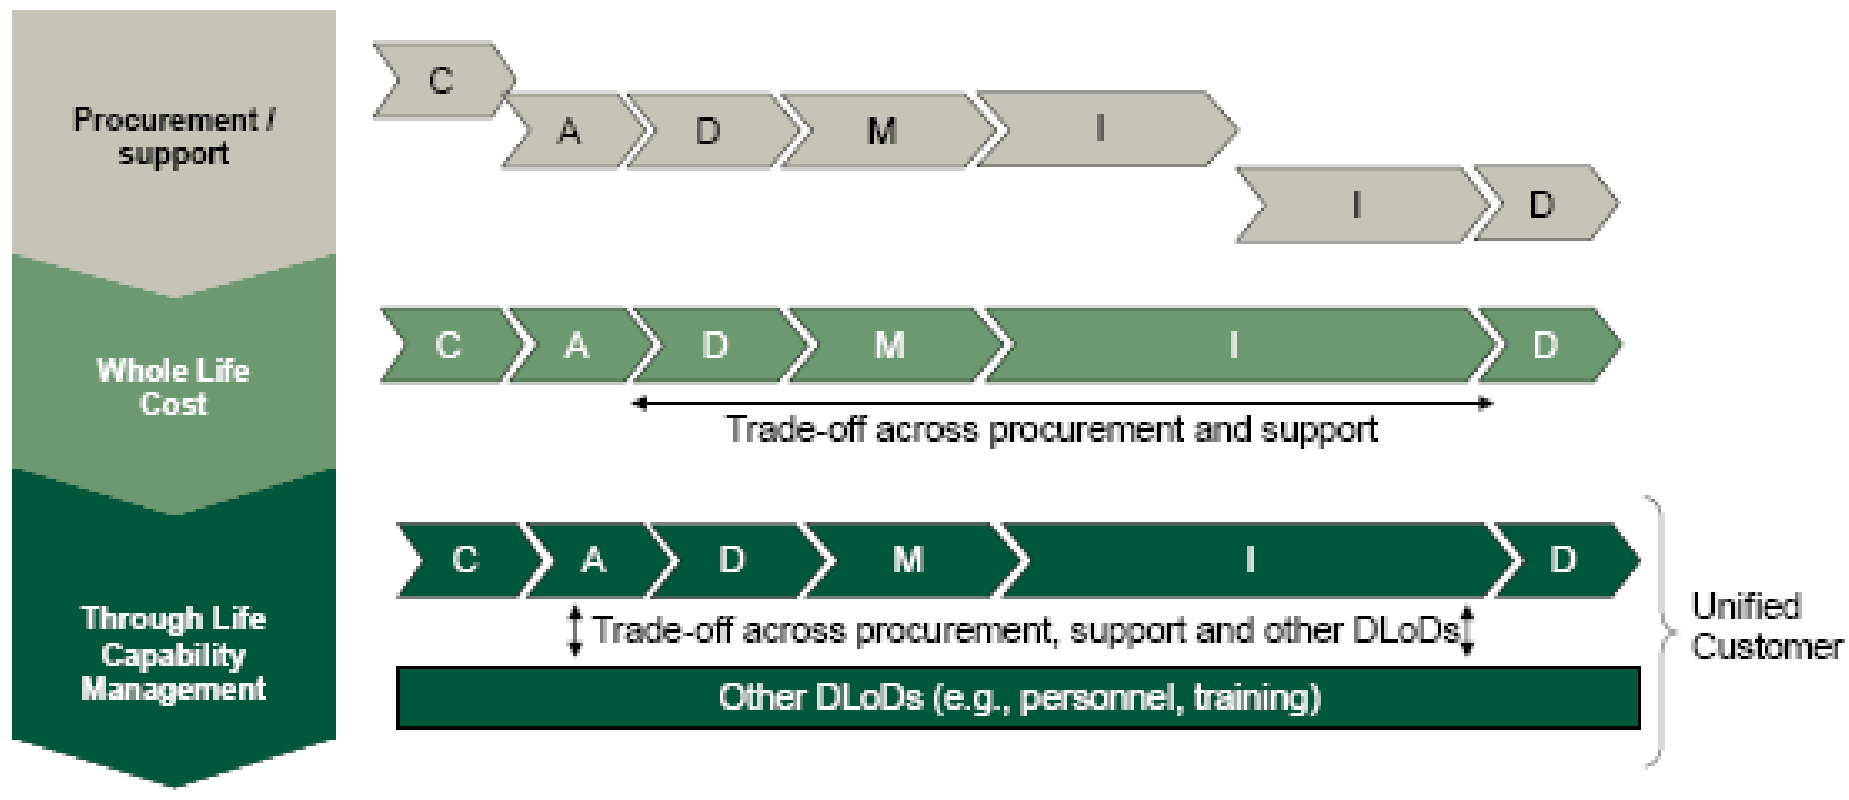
Procurement / support

C

A

D

M

I

I

D

Whole Life Cost

C

A

D

M

I

D

Trade-off across procurement and support

Through Life Capability Management

C

A

D

M

I

D

Trade-off across procurement, support and other DLoDs

Other DLoDs (e.g., personnel, training)

Unified Customer